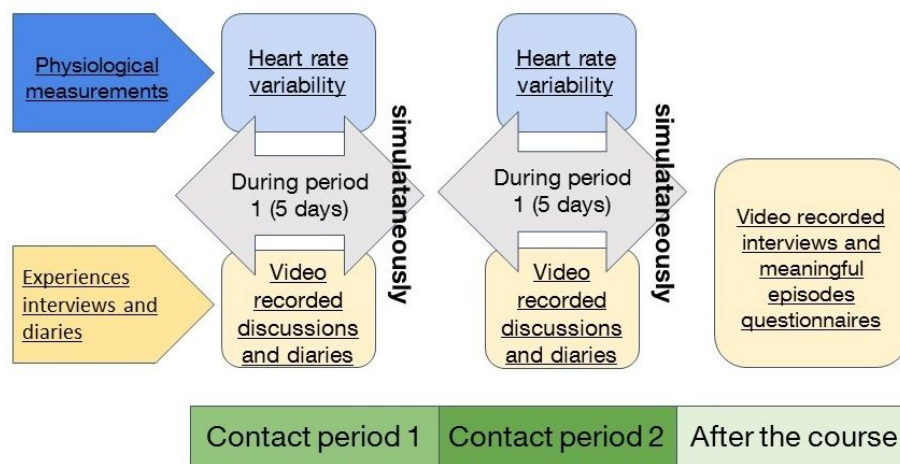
Physiological measurements

Heart rate variability

During period 1 (5 days)

simulataneously

Video recorded discussions and diaries

Heart rate variability

During period 1 (5 days)

simulataneously

Video recorded discussions and diaries

Experiences interviews and diaries

Video recorded interviews and meaningful episodes questionnaires

Contact period 1

Contact period 2

After the course